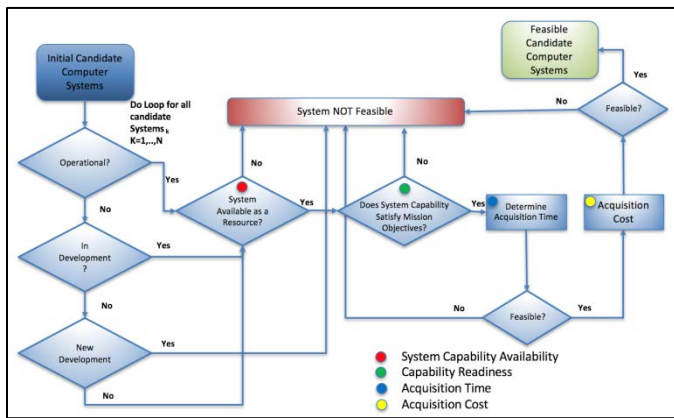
Initial Candidate Computer Systems

Do Loop for all candidate Systems $_k$ K=1,..,N

System NOT Feasible

Feasible Candidate Computer Systems

Operational?

Yes

No

System Available as a Resource?

Yes

No

Does System Capability Satisfy Mission Objectives?

Yes

No

Determine Acquisition Time

Acquisition Cost

Feasible?

Yes

No

In Development ?

Yes

No

New Development

Yes

No

Feasible?

No

Yes

System Capability Availability

Capability Readiness

Acquisition Time

Acquisition Cost